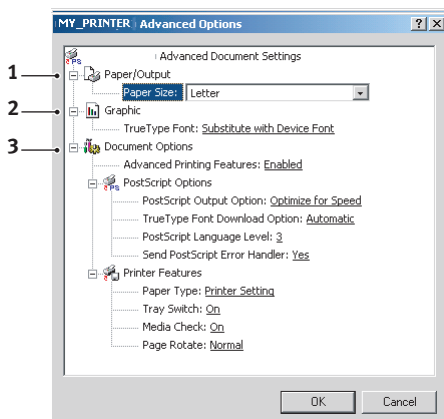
MY_PRINTER Advanced Options ? X

Advanced Document Settings

1 Paper/Output

Paper Size: Letter

2 Graphic

TrueType Font: Substitute with Device Font

3 Document Options

Advanced Printing Features: Enabled

PostScript Options

PostScript Output Option: Optimize for Speed

TrueType Font Download Option: Automatic

PostScript Language Level: 3

Send PostScript Error Handler: Yes

Printer Features

Paper Type: Printer Setting

Tray Switch: On

Media Check: On

Page Rotate: Normal

OK Cancel